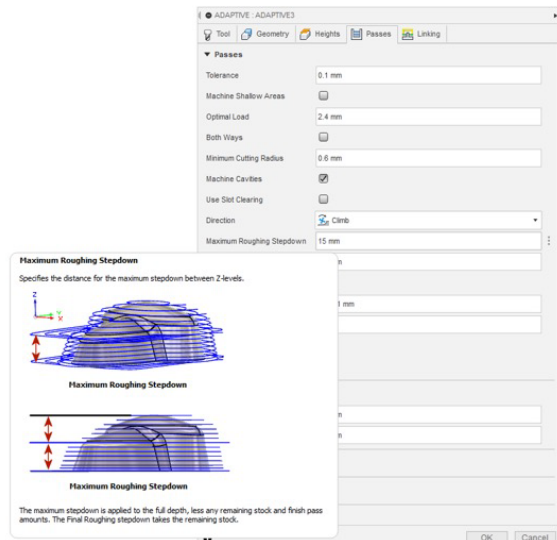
ADAPTIVE : ADAPTIVE3

Tool | Geometry | Heights | Passes | Linking

Passes

Tolerance 0.1 mm

Machine Shallow Areas

Optimal Load 2.4 mm

Both Ways

Minimum Cutting Radius 0.6 mm

Machine Cavities

Use Slot Clearing

Direction Climb

Maximum Roughing Stepdown 15 mm

Maximum Roughing Stepdown

Specifies the distance for the maximum stepdown between Z-levels.

Z
Y
X

Maximum Roughing Stepdown

Maximum Roughing Stepdown

The maximum stepdown is applied to the full depth, less any remaining stock and finish pass amounts. The Final Roughing stepdown takes the remaining stock.

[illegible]m

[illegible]3 mm

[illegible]m

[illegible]m

OK Cancel